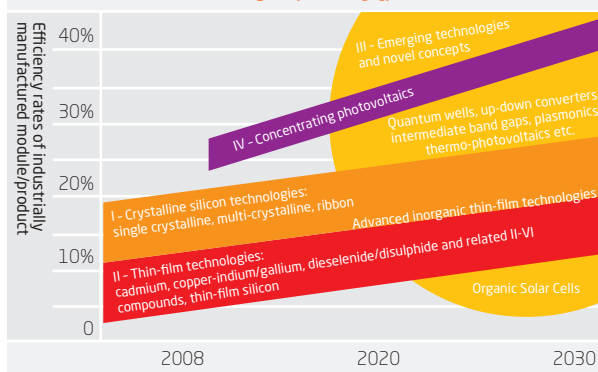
Efficiency rates of industrially manufactured module/product

40%
30%
20%
10%
0

III – Emerging technologies and novel concepts

IV – Concentrating photovoltaics

Quantum wells, up-down converters, intermediate band gaps, plasmonics, thermo-photovoltaics etc.

I – Crystalline silicon technologies: single crystalline, multi-crystalline, ribbon

Advanced inorganic thin-film technologies

II – Thin-film technologies: cadmium, copper-indium/gallium, dieselenide/disulphide and related II-VI compounds, thin-film silicon

Organic Solar Cells

2008
2020
2030